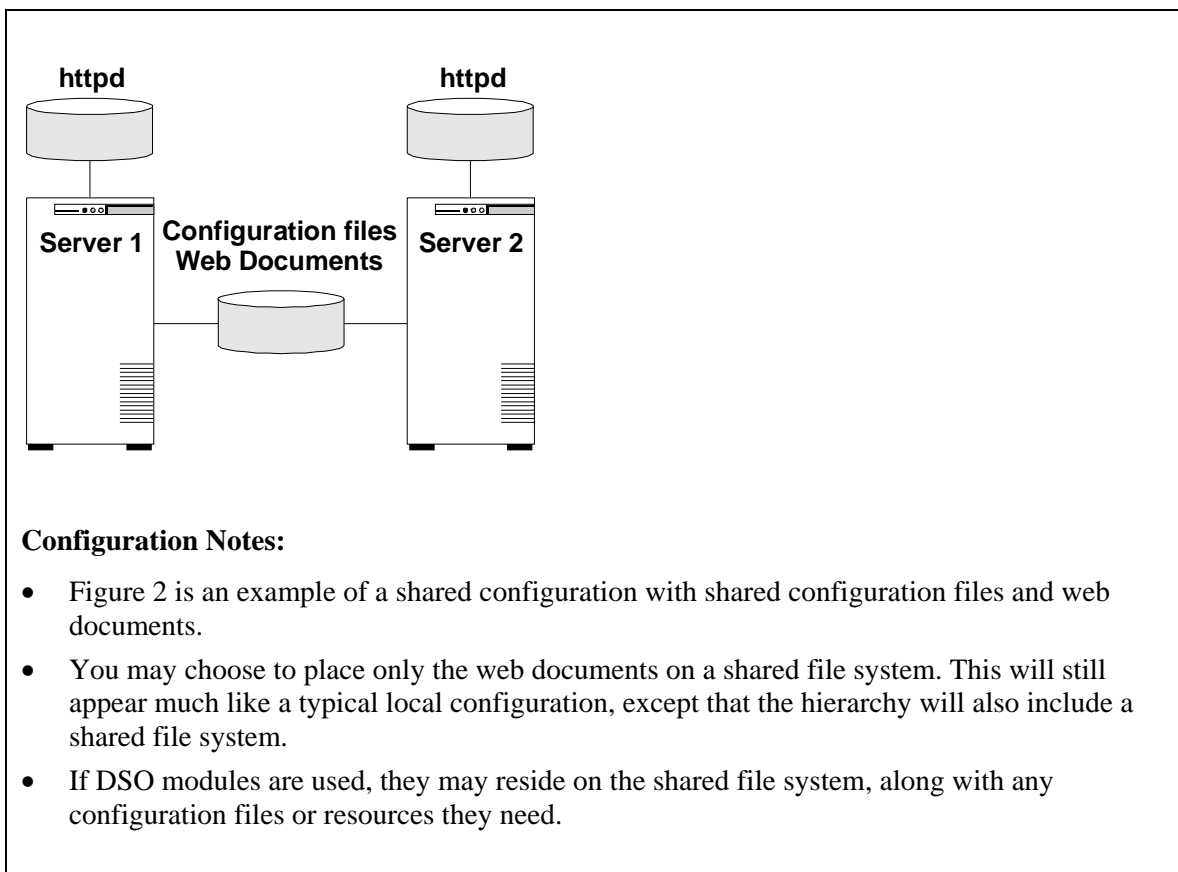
httpd

httpd

Server 1

Configuration files
Web Documents

Server 2

**Configuration Notes:**

- Figure 2 is an example of a shared configuration with shared configuration files and web documents.
- You may choose to place only the web documents on a shared file system. This will still appear much like a typical local configuration, except that the hierarchy will also include a shared file system.
- If DSO modules are used, they may reside on the shared file system, along with any configuration files or resources they need.